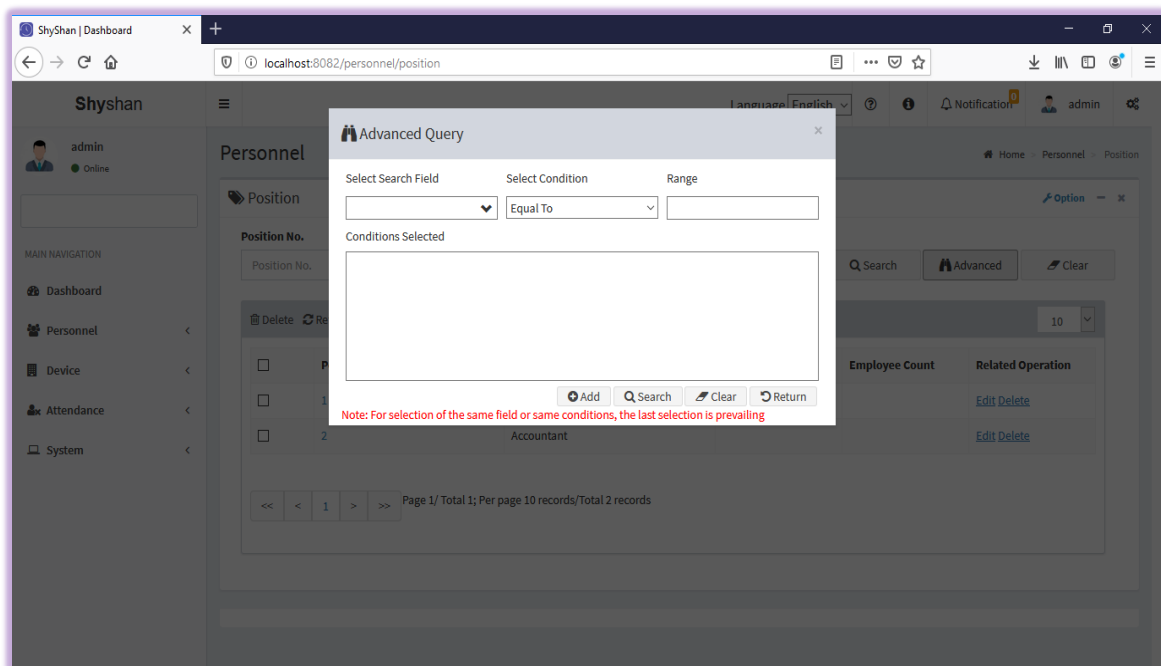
ShyShan | Dashboard ×

localhost:8082/personnel/position

Shyshan

Language English

Notification 0

admin

admin

Online

MAIN NAVIGATION

Dashboard

Personnel

Device

Attendance

System

Personnel

Home > Personnel > Position

Position

Option

Position No.

Position No.

Search

Advanced

Clear

Delete Re

10

P

Employee Count

Related Operation

1

Edit Delete

2

Accountant

Edit Delete

<< < 1 > >> Page 1/ Total 1; Per page 10 records/Total 2 records

Advanced Query ×

Select Search Field

Select Condition

Range

Equal To

Conditions Selected

Add

Search

Clear

Return

Note: For selection of the same field or same conditions, the last selection is prevailing